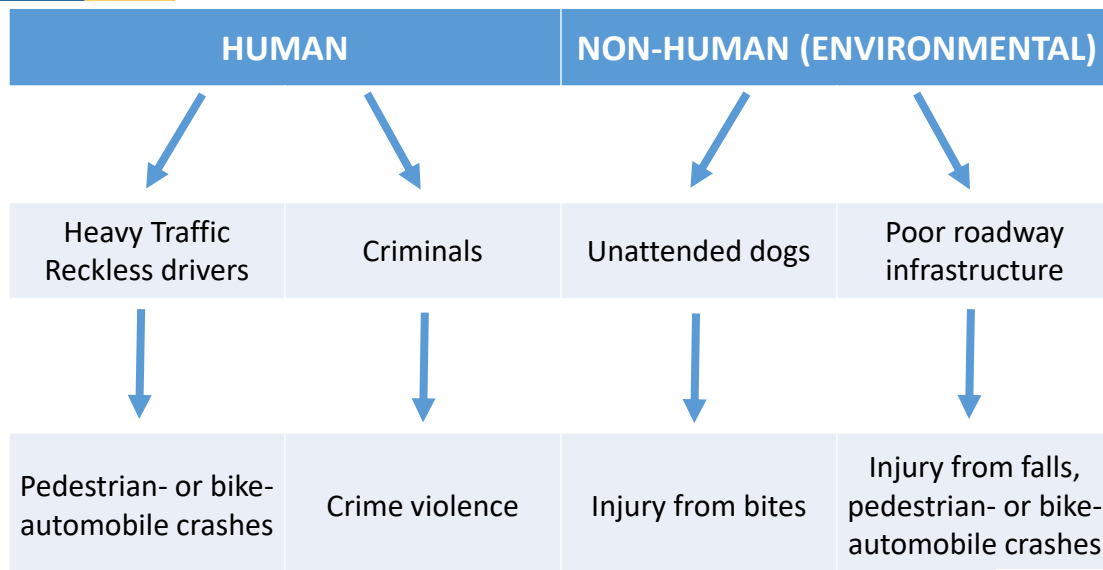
HUMAN

NON-HUMAN (ENVIRONMENTAL)

Heavy Traffic
Reckless drivers

Criminals

Unattended dogs

Poor roadway infrastructure

Pedestrian- or bike-automobile crashes

Crime violence

Injury from bites

Injury from falls, pedestrian- or bike-automobile crashes